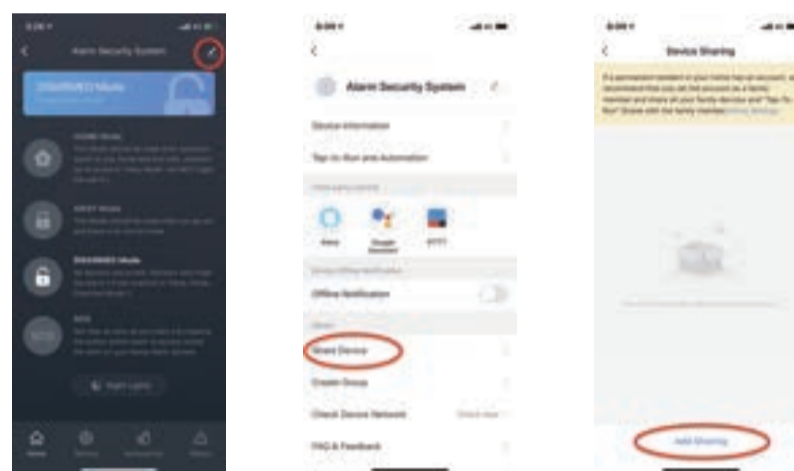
Alarm Security System

DISARMED Mode

HOME Mode

AWAY Mode

DISARMED Mode

SOS

Home

Alarm Security System

Device Information

Tap-to-Run and Automation

Alexa

Google Assistant

IFTTT

Offline Notification

Share Device

Create Group

Check Device Network

Check now

FAQ & Feedback

Device Sharing

Add Sharing